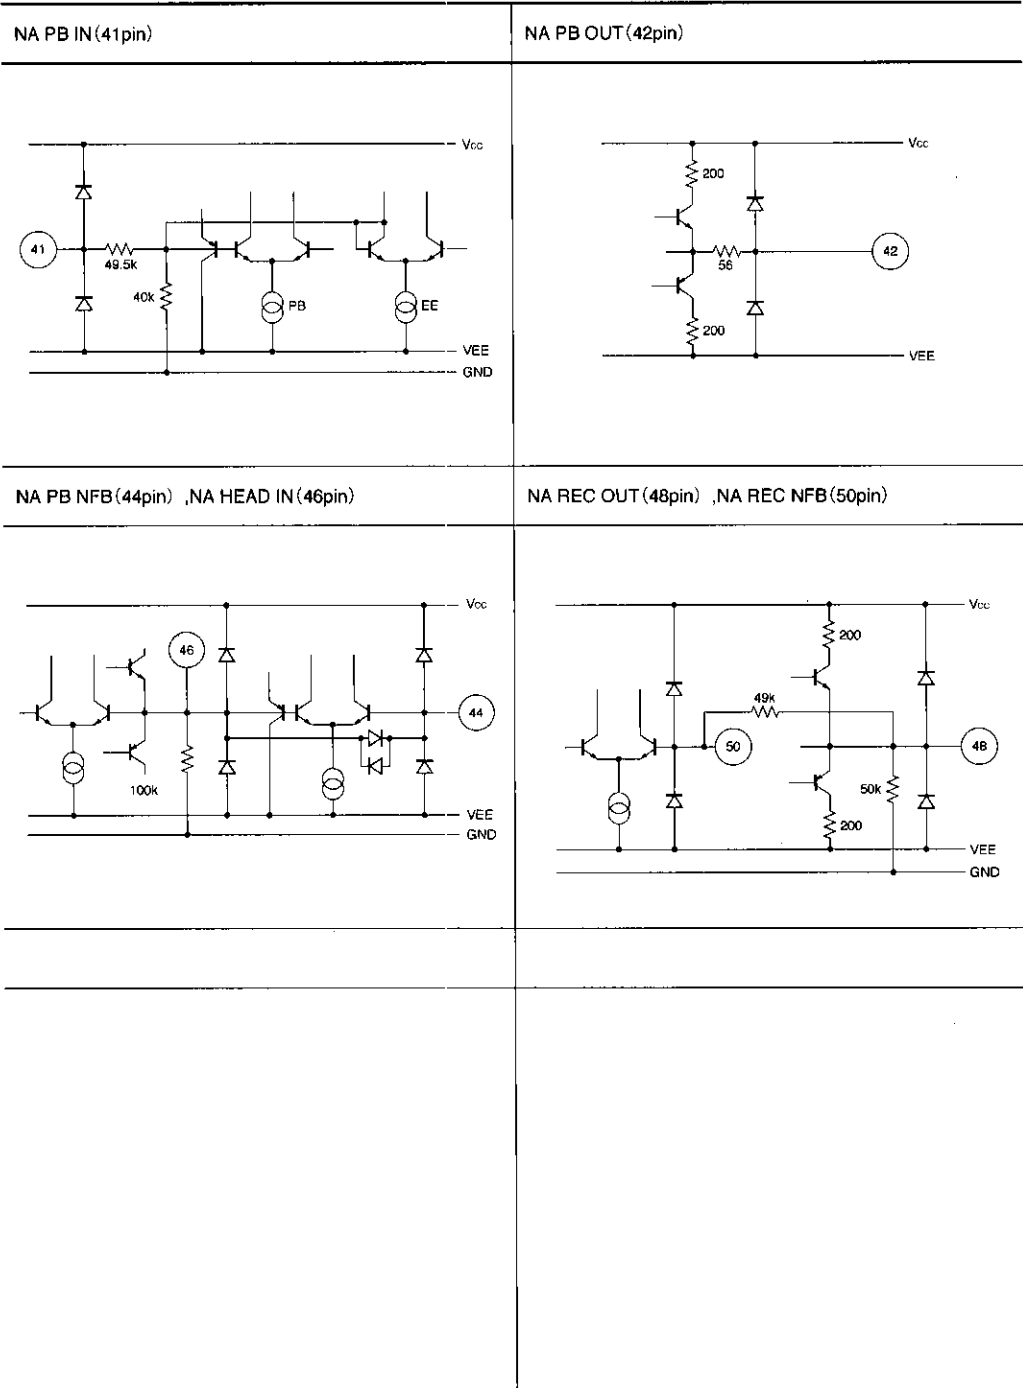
NA PB IN (41pin)

Vcc

41

49.5k

40k

PB

EE

VEE

GND

NA PB OUT (42pin)

Vcc

200

56

42

200

VEE

NA PB NFB (44pin) ,NA HEAD IN (46pin)

Vcc

46

44

100k

VEE

GND

NA REC OUT (48pin) ,NA REC NFB (50pin)

Vcc

200

49k

50

48

50k

200

VEE

GND